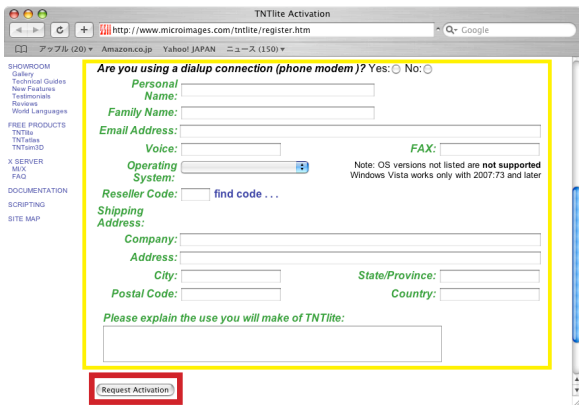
TNTlite Activation

http://www.microimages.com/tntlite/register.htm

Q- Google

アップル (20) ▾ Amazon.co.jp Yahoo! JAPAN ニュース (150) ▾

SHOWROOM
Gallery
Technical Guides
New Features
Testimonials
Reviews
World Languages

FREE PRODUCTS
TNTlite
TNTatlas
TNTsim3D

X SERVER
MIX
FAQ

DOCUMENTATION

SCRIPTING

SITE MAP

Are you using a dialup connection (phone modem)? Yes: No:

Personal Name:

Family Name:

Email Address:

Voice:

FAX:

Operating System:

Note: OS versions not listed are **not supported**
Windows Vista works only with 2007:73 and later

Reseller Code: find code . . .

Shipping Address:

Company:

Address:

City:

State/Province:

Postal Code:

Country:

Please explain the use you will make of TNTlite:

Request Activation